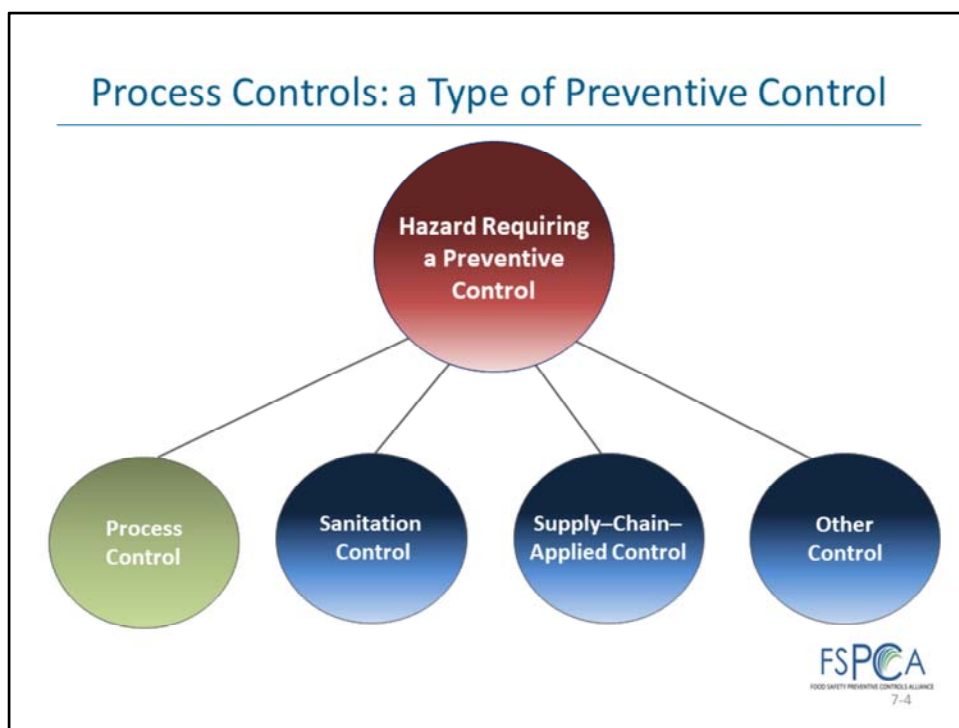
Process Controls: a Type of Preventive Control

Hazard Requiring a Preventive Control

Process Control

Sanitation Control

Supply–Chain–Applied Control

Other Control

FSPCA
FOOD SAFETY PREVENTIVE CONTROLS ALLIANCE

7-4